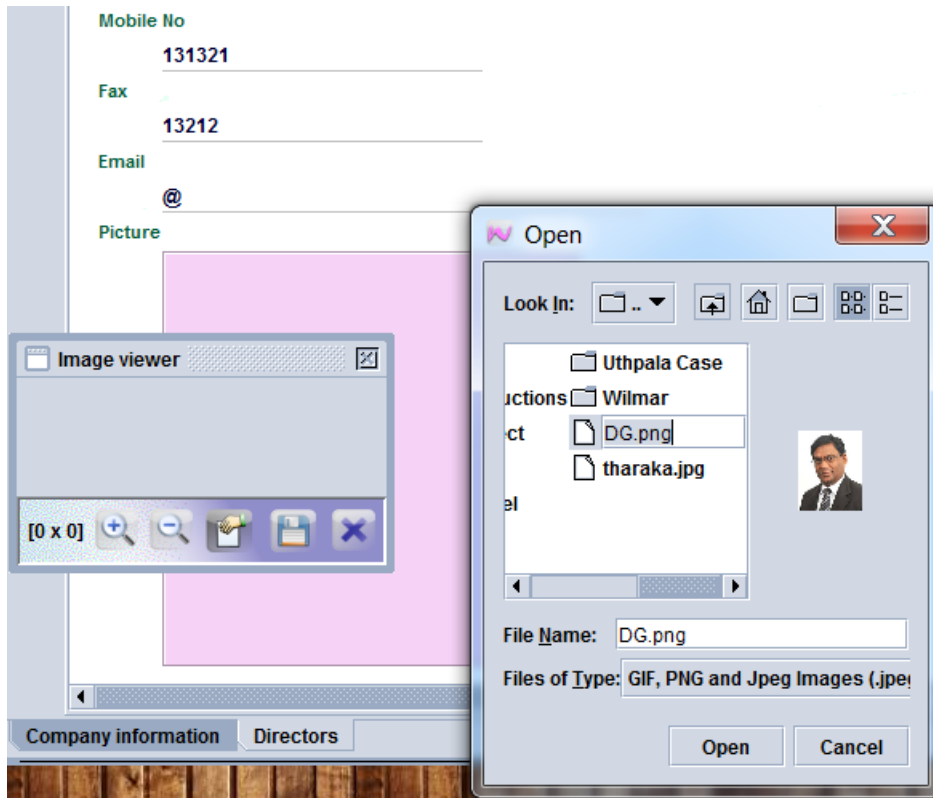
Mobile No

131321

Fax

13212

Email

@

Picture

Image viewer

[0 x 0]

Open

Look In: ..

uctions

ct

el

Uthpala Case

Wilmar

DG.png

tharaka.jpg

File Name: DG.png

Files of Type: GIF, PNG and Jpeg Images (.jpe

Open

Cancel

Company information

Directors